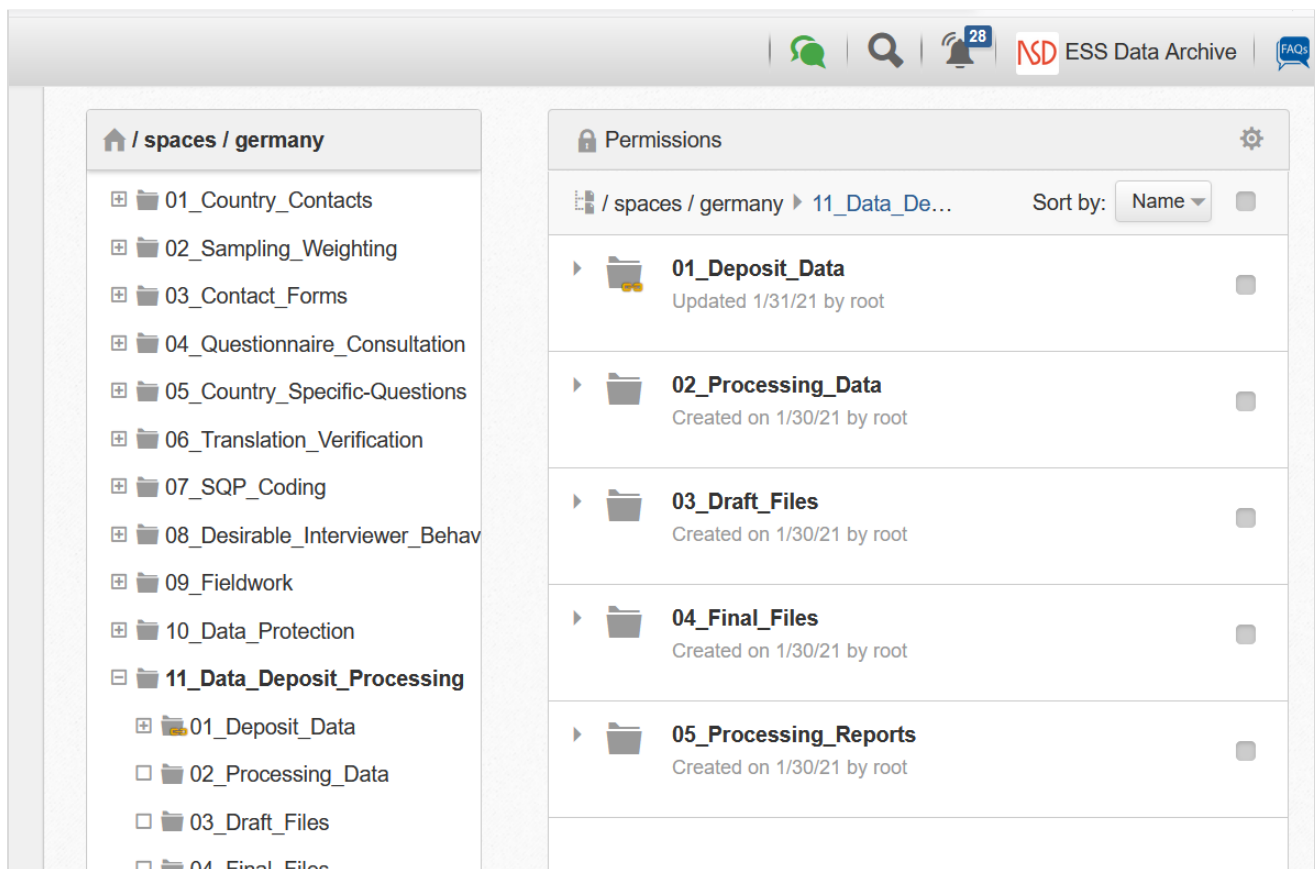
28
NSD ESS Data Archive
FAQs

/ spaces / germany

01_Country_Contacts
02_Sampling_Weighting
03_Contact_Forms
04_Questionnaire_Consultation
05_Country_Specific-Questions
06_Translation_Verification
07_SQP_Coding
08_Desirable_Interviewer_Behav
09_Fieldwork
10_Data_Protection
11_Data_Deposit_Processing
01_Deposit_Data
02_Processing_Data
03_Draft_Files
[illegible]

Permissions

/ spaces / germany ▸ 11_Data_De...
Sort by: Name

01_Deposit_Data
Updated 1/31/21 by root

02_Processing_Data
Created on 1/30/21 by root

03_Draft_Files
Created on 1/30/21 by root

04_Final_Files
Created on 1/30/21 by root

05_Processing_Reports
Created on 1/30/21 by root